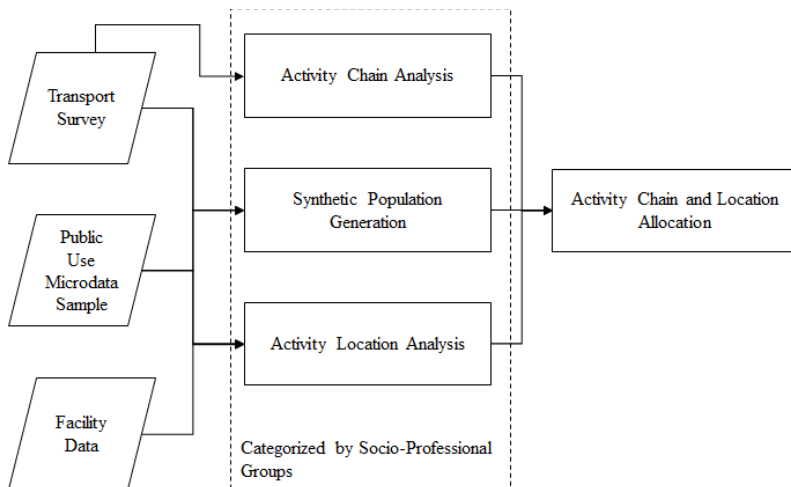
Transport Survey

Public Use Microdata Sample

Facility Data

Activity Chain Analysis

Synthetic Population Generation

Activity Location Analysis

Categorized by Socio-Professional Groups

Activity Chain and Location Allocation